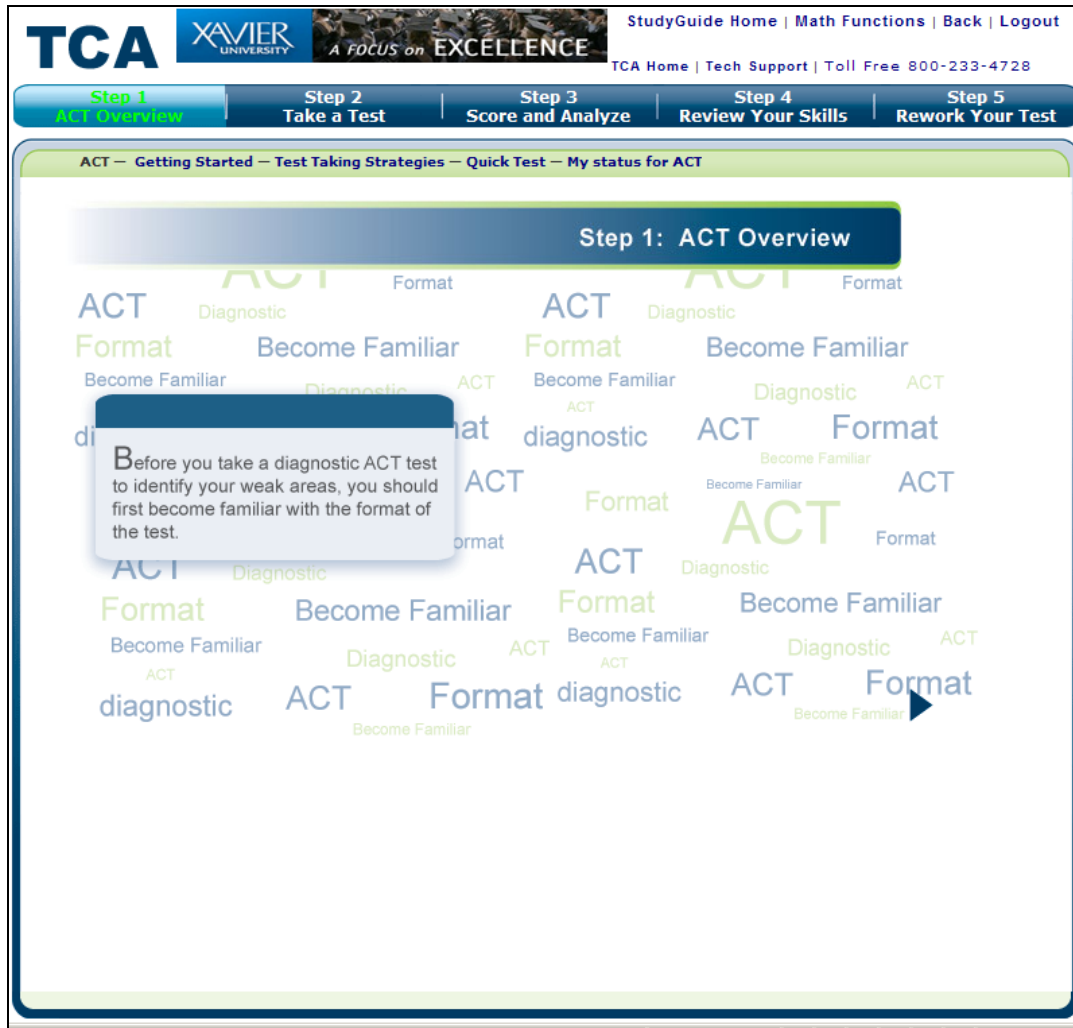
TCA XAVIER UNIVERSITY A FOCUS on EXCELLENCE

StudyGuide Home | Math Functions | Back | Logout

TCA Home | Tech Support | Toll Free 800-233-4728

Step 1 ACT Overview | Step 2 Take a Test | Step 3 Score and Analyze | Step 4 Review Your Skills | Step 5 Rework Your Test

ACT — Getting Started — Test Taking Strategies — Quick Test — My status for ACT

Step 1: ACT Overview

ACT Format ACT Format
ACT Diagnostic ACT Diagnostic
Format Become Familiar Format Become Familiar
Become Familiar Diagnostic ACT Become Familiar Diagnostic ACT
ACT
di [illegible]at diagnostic ACT Format
Become Familiar
ACT Become Familiar ACT
Format
ACT Format
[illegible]ormat
ACT Diagnostic ACT Diagnostic
Format Become Familiar Format Become Familiar
Become Familiar Diagnostic ACT Become Familiar Diagnostic ACT
ACT ACT
diagnostic ACT Format diagnostic ACT Format
Become Familiar Become Familiar

Before you take a diagnostic ACT test to identify your weak areas, you should first become familiar with the format of the test.